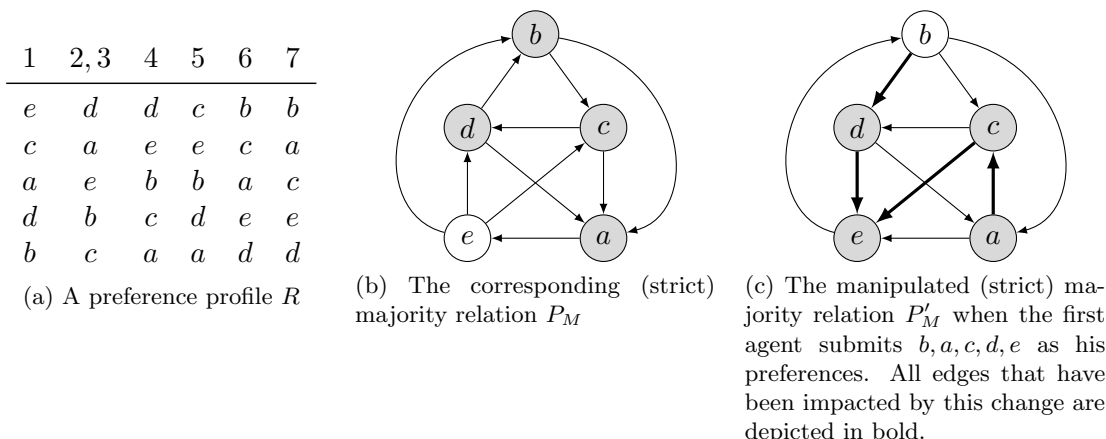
| 1 | 2, 3 | 4 | 5 | 6 | 7 |
|---|---|---|---|---|---|
| $e$ | $d$ | $d$ | $c$ | $b$ | $b$ |
| $c$ | $a$ | $e$ | $e$ | $c$ | $a$ |
| $a$ | $e$ | $b$ | $b$ | $a$ | $c$ |
| $d$ | $b$ | $c$ | $d$ | $e$ | $e$ |
| $b$ | $c$ | $a$ | $a$ | $d$ | $d$ |

(a) A preference profile $R$

$b$ $d$ $c$ $e$ $a$

(b) The corresponding (strict) majority relation $P_M$

$b$ $d$ $c$ $e$ $a$

(c) The manipulated (strict) majority relation $P'_M$ when the first agent submits $b, a, c, d, e$ as his preferences. All edges that have been impacted by this change are depicted in bold.